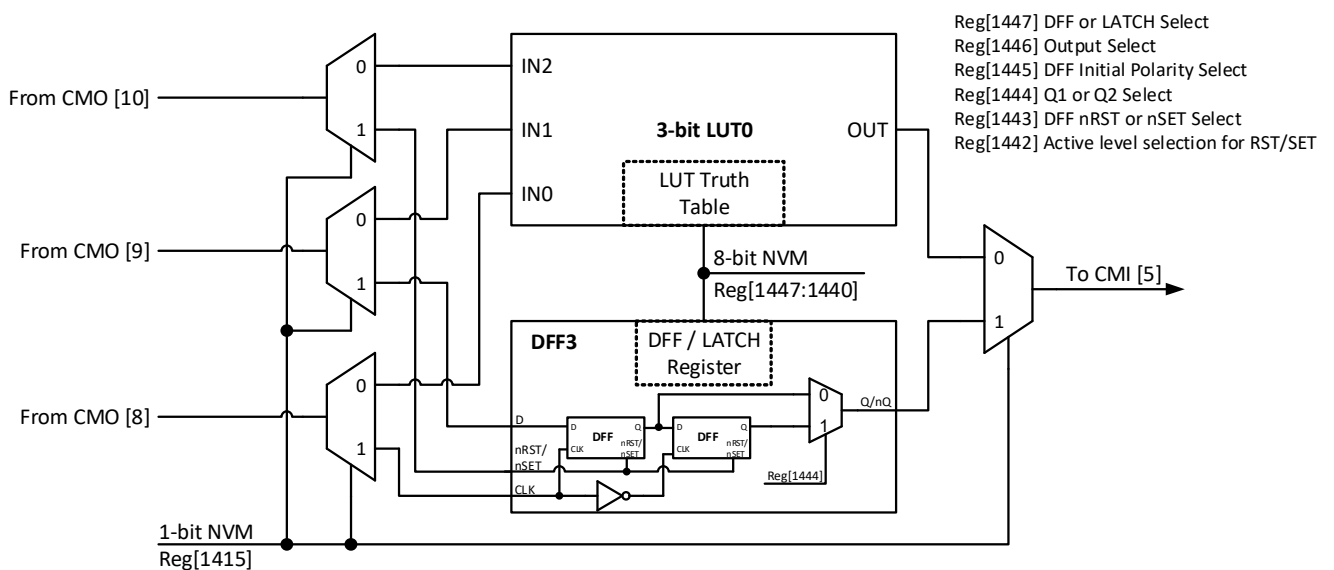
Reg[1447] DFF or LATCH Select
Reg[1446] Output Select
Reg[1445] DFF Initial Polarity Select
Reg[1444] Q1 or Q2 Select
Reg[1443] DFF nRST or nSET Select
Reg[1442] Active level selection for RST/SET

From CMO [10]
0
1
IN2
IN1
IN0
3-bit LUT0
OUT
LUT Truth Table

From CMO [9]
0
1
8-bit NVM
Reg[1447:1440]
0
1
To CMI [5]

DFF3
DFF / LATCH Register

From CMO [8]
0
1
D
D
DFF
Q
CLK
nRST/ nSET
D
DFF
Q
CLK
nRST/ nSET
0
1
Q/nQ
nRST/ nSET
CLK
Reg[1444]

1-bit NVM
Reg[1415]